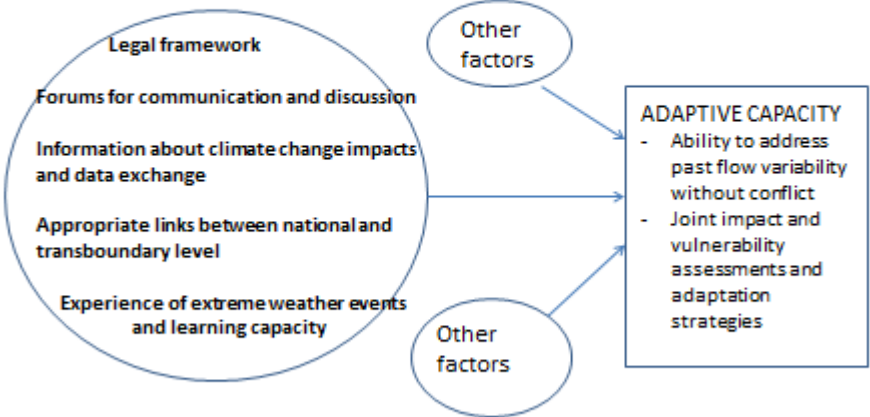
Legal framework

Forums for communication and discussion

Information about climate change impacts and data exchange

Appropriate links between national and transboundary level

Experience of extreme weather events and learning capacity

Other factors

ADAPTIVE CAPACITY
- Ability to address past flow variability without conflict
- Joint impact and vulnerability assessments and adaptation strategies

Other factors